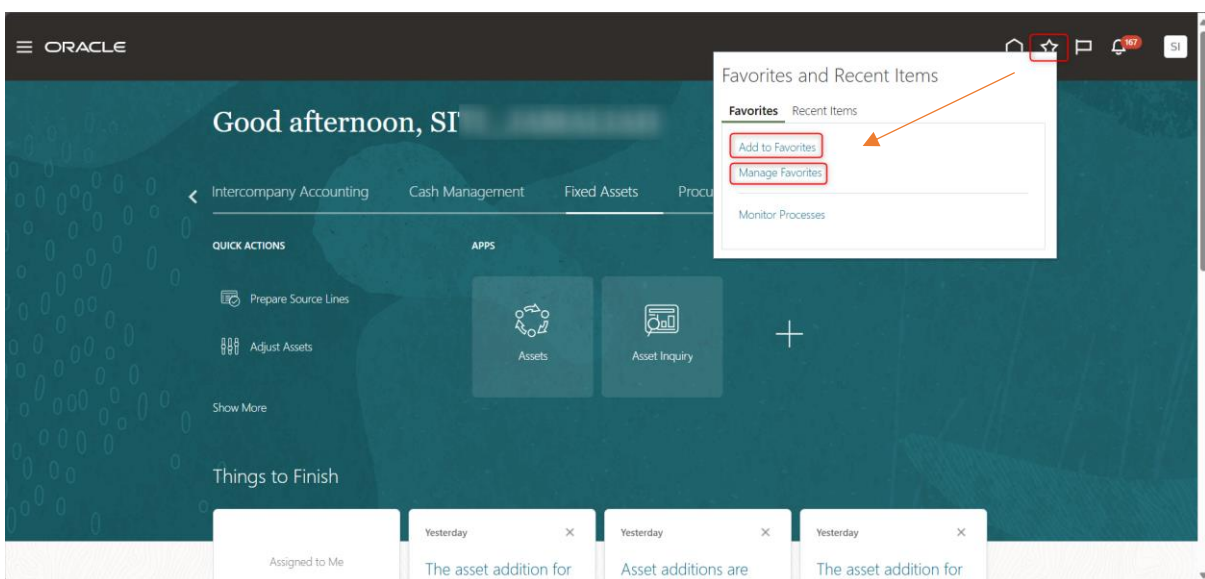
ORACLE

167

SI

Favorites and Recent Items

Favorites Recent Items

Add to Favorites

Manage Favorites

Monitor Processes

Good afternoon, SI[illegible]

Intercompany Accounting Cash Management Fixed Assets Procu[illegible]

QUICK ACTIONS

Prepare Source Lines

Adjust Assets

Show More

APPS

Assets

Asset Inquiry

Things to Finish

Assigned to Me

Yesterday

The asset addition for

Yesterday

Asset additions are

Yesterday

The asset addition for